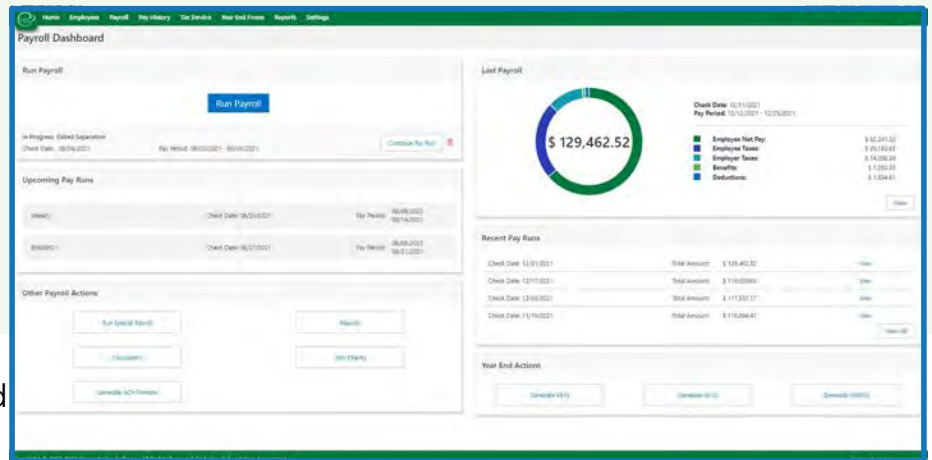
Home Employees Payroll Pay History Tax Service Year End Forms Reports Settings

Payroll Dashboard

Run Payroll

Run Payroll

In Progress: Edited Separation
Check Date: 08/04/2021 Pay Period: 08/02/2021 - 08/03/2021

Continue Pay Run

Upcoming Pay Runs

Weekly Check Date: 08/20/2021 Pay Period: 08/08/2021 08/14/2021

Biweekly Check Date: 08/27/2021 Pay Period: 08/08/2021 08/21/2021

Other Payroll Actions

Run Special Payroll

Reports

Calculators

Void Checks

Generate ACH Preview

Last Payroll

$ 129,462.52

Check Date: 12/31/2021
Pay Period: 12/12/2021 - 12/25/2021

Employee Net Pay: $ 92,241.32
Employee Taxes: $ 20,152.65
Employer Taxes: $ 14,038.28
Benefits: $ 1,050.50
Deductions: $ 1,034.61

View

Recent Pay Runs

Check Date: 12/31/2021 Total Amount: $ 129,462.52 View
Check Date: 12/17/2021 Total Amount: $ 114,059.61 View
Check Date: 12/03/2021 Total Amount: $ 117,537.17 View
Check Date: 11/19/2021 Total Amount: $ 115,644.47 View

View All

Year End Actions

Generate 941

Generate W-2

Generate 1099

d

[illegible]